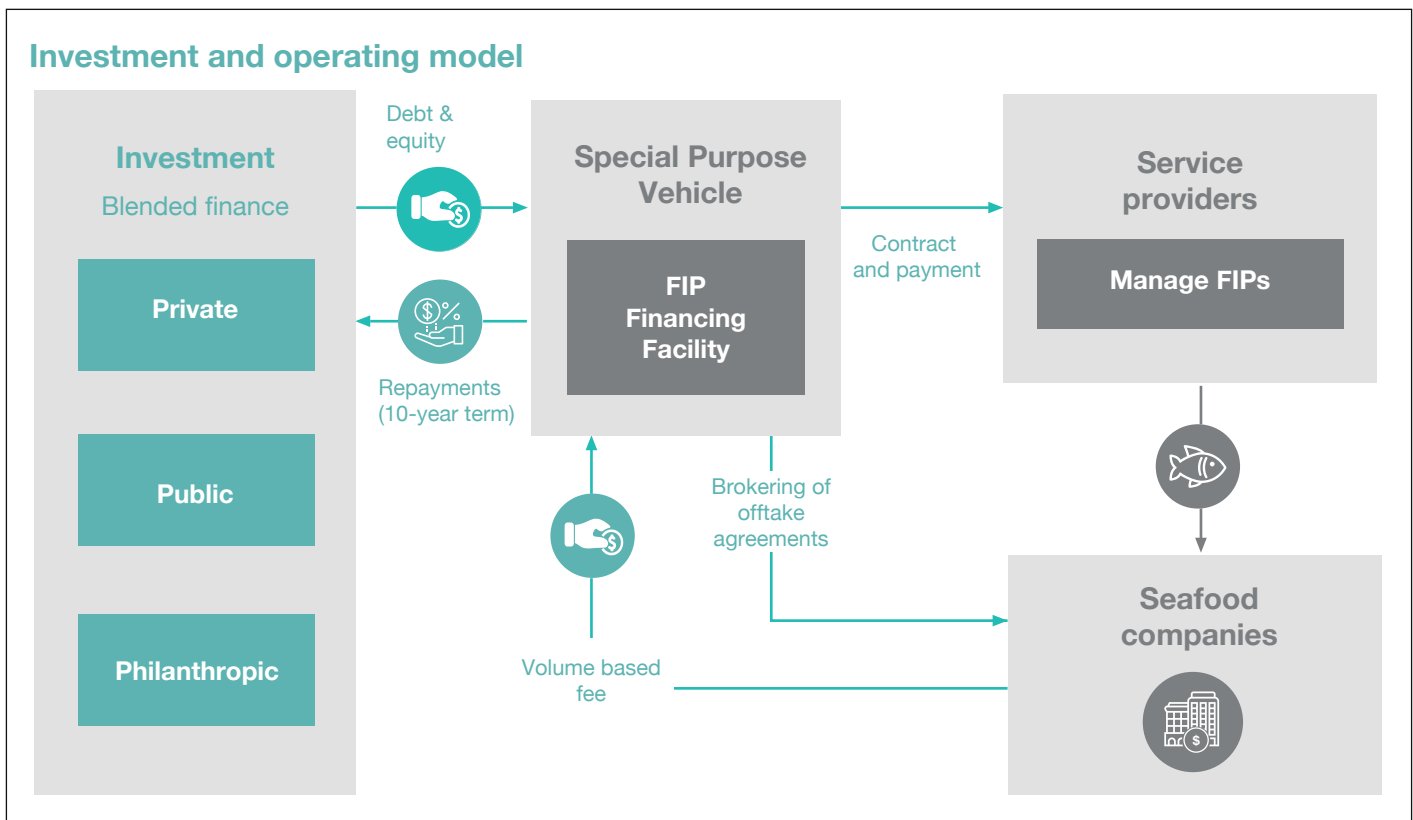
Investment and operating model

Investment
Blended finance

Private

Public

Philanthropic

Debt & equity

Repayments (10-year term)

Special Purpose Vehicle

FIP Financing Facility

Contract and payment

Service providers

Manage FIPs

Brokering of offtake agreements

Volume based fee

Seafood companies